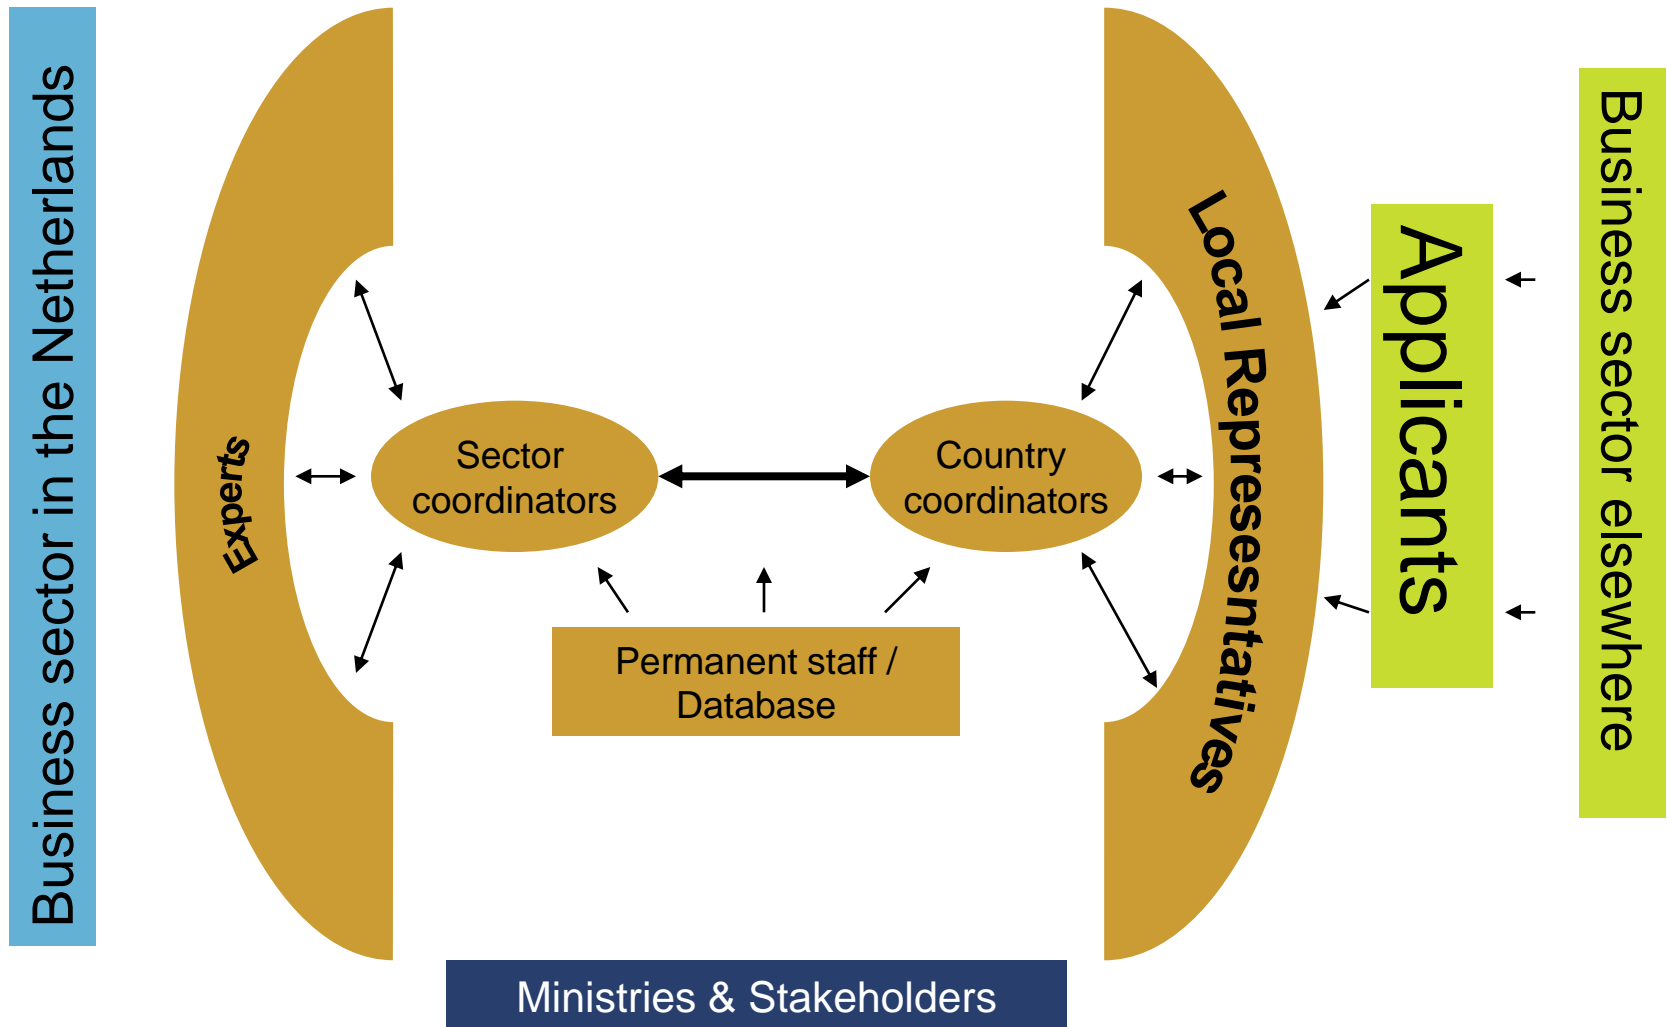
Business sector in the Netherlands

Experts

Sector coordinators

Country coordinators

Local Represesntatives

Applicants

Business sector elsewhere

Permanent staff / Database

Ministries & Stakeholders